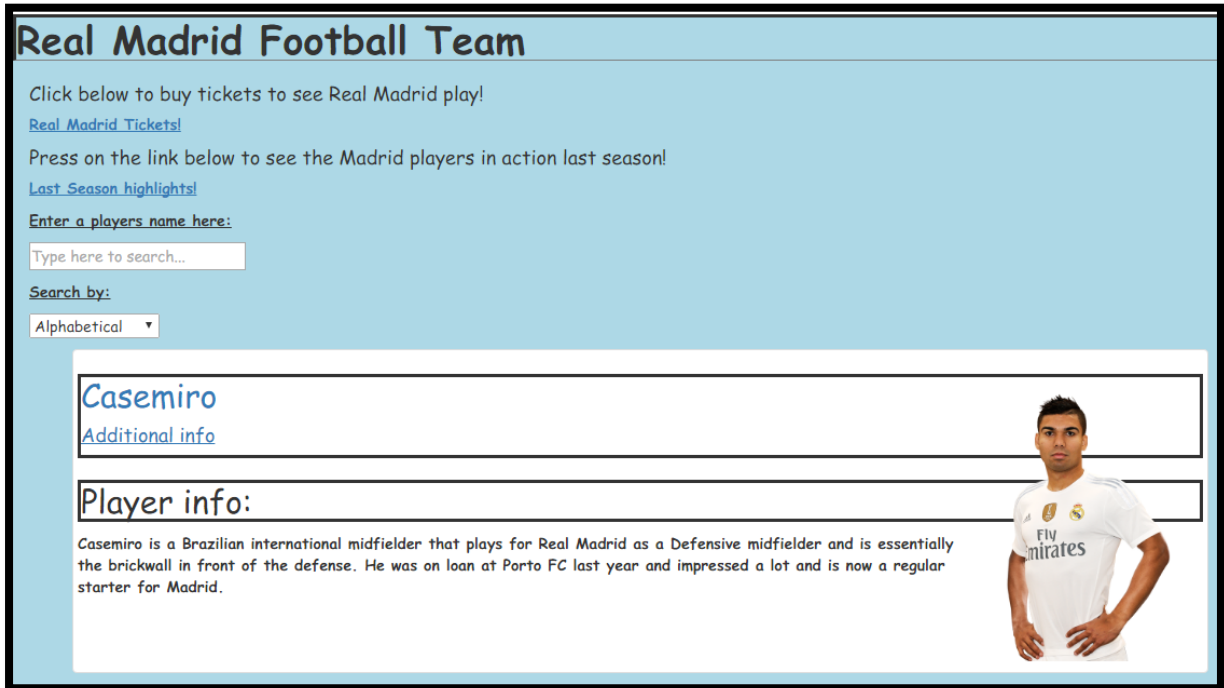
Real Madrid Football Team

Click below to buy tickets to see Real Madrid play!

Real Madrid Tickets!

Press on the link below to see the Madrid players in action last season!

Last Season highlights!

Enter a players name here:

Type here to search...

Search by:

Alphabetical ▾

Casemiro

Additional info

Player info:

Casemiro is a Brazilian international midfielder that plays for Real Madrid as a Defensive midfielder and is essentially the brickwall in front of the defense. He was on loan at Porto FC last year and impressed a lot and is now a regular starter for Madrid.

Fly Emirates